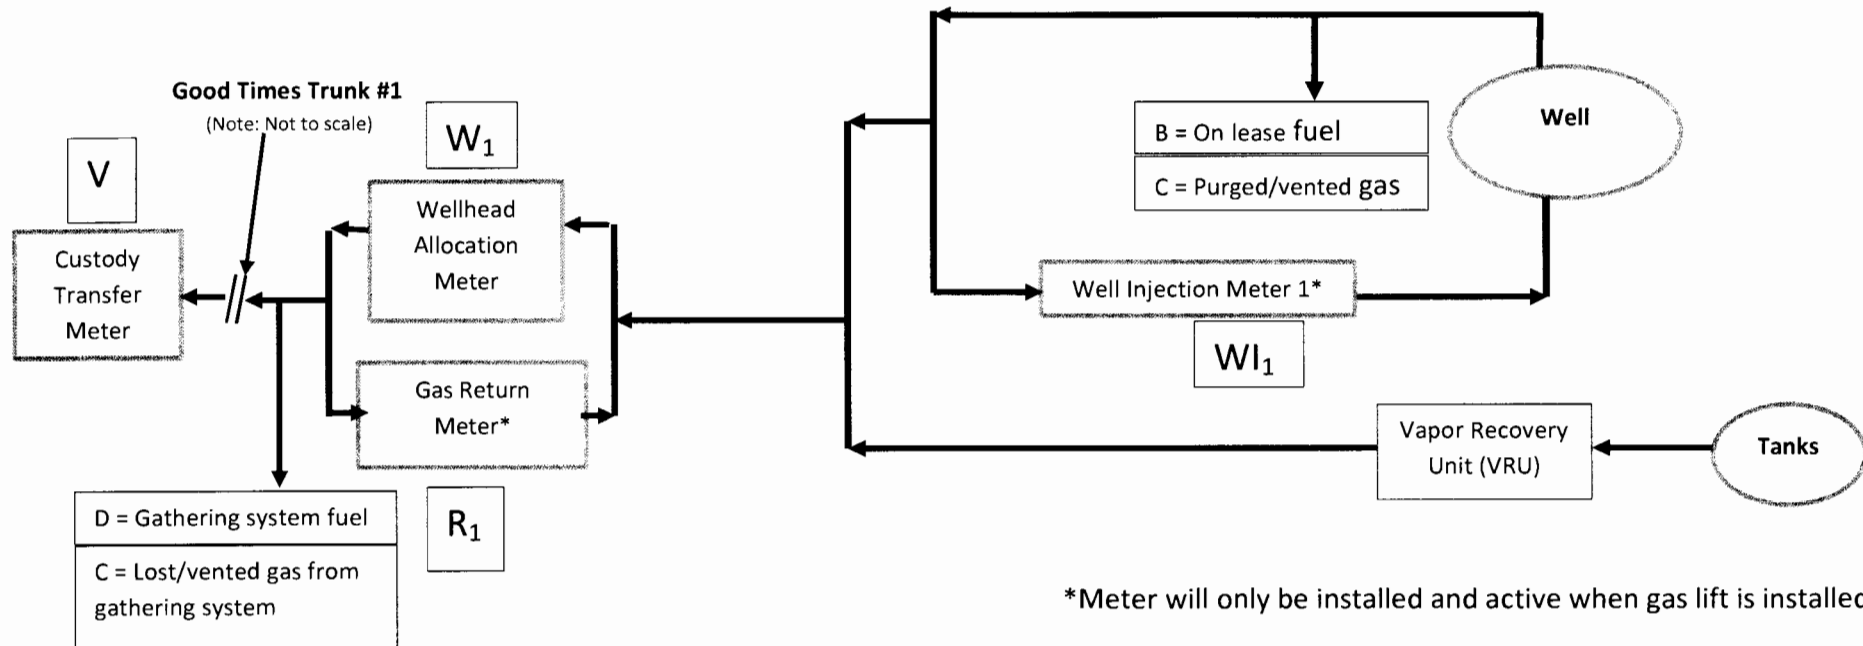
Good Times Trunk #1
(Note: Not to scale)

V

Custody Transfer Meter

$W_1$

Wellhead Allocation Meter

Gas Return Meter*

$R_1$

D = Gathering system fuel

C = Lost/vented gas from gathering system

B = On lease fuel

C = Purged/vented gas

Well

Well Injection Meter 1*

$WI_1$

Vapor Recovery Unit (VRU)

Tanks

*Meter will only be installed and active when gas lift is installe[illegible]